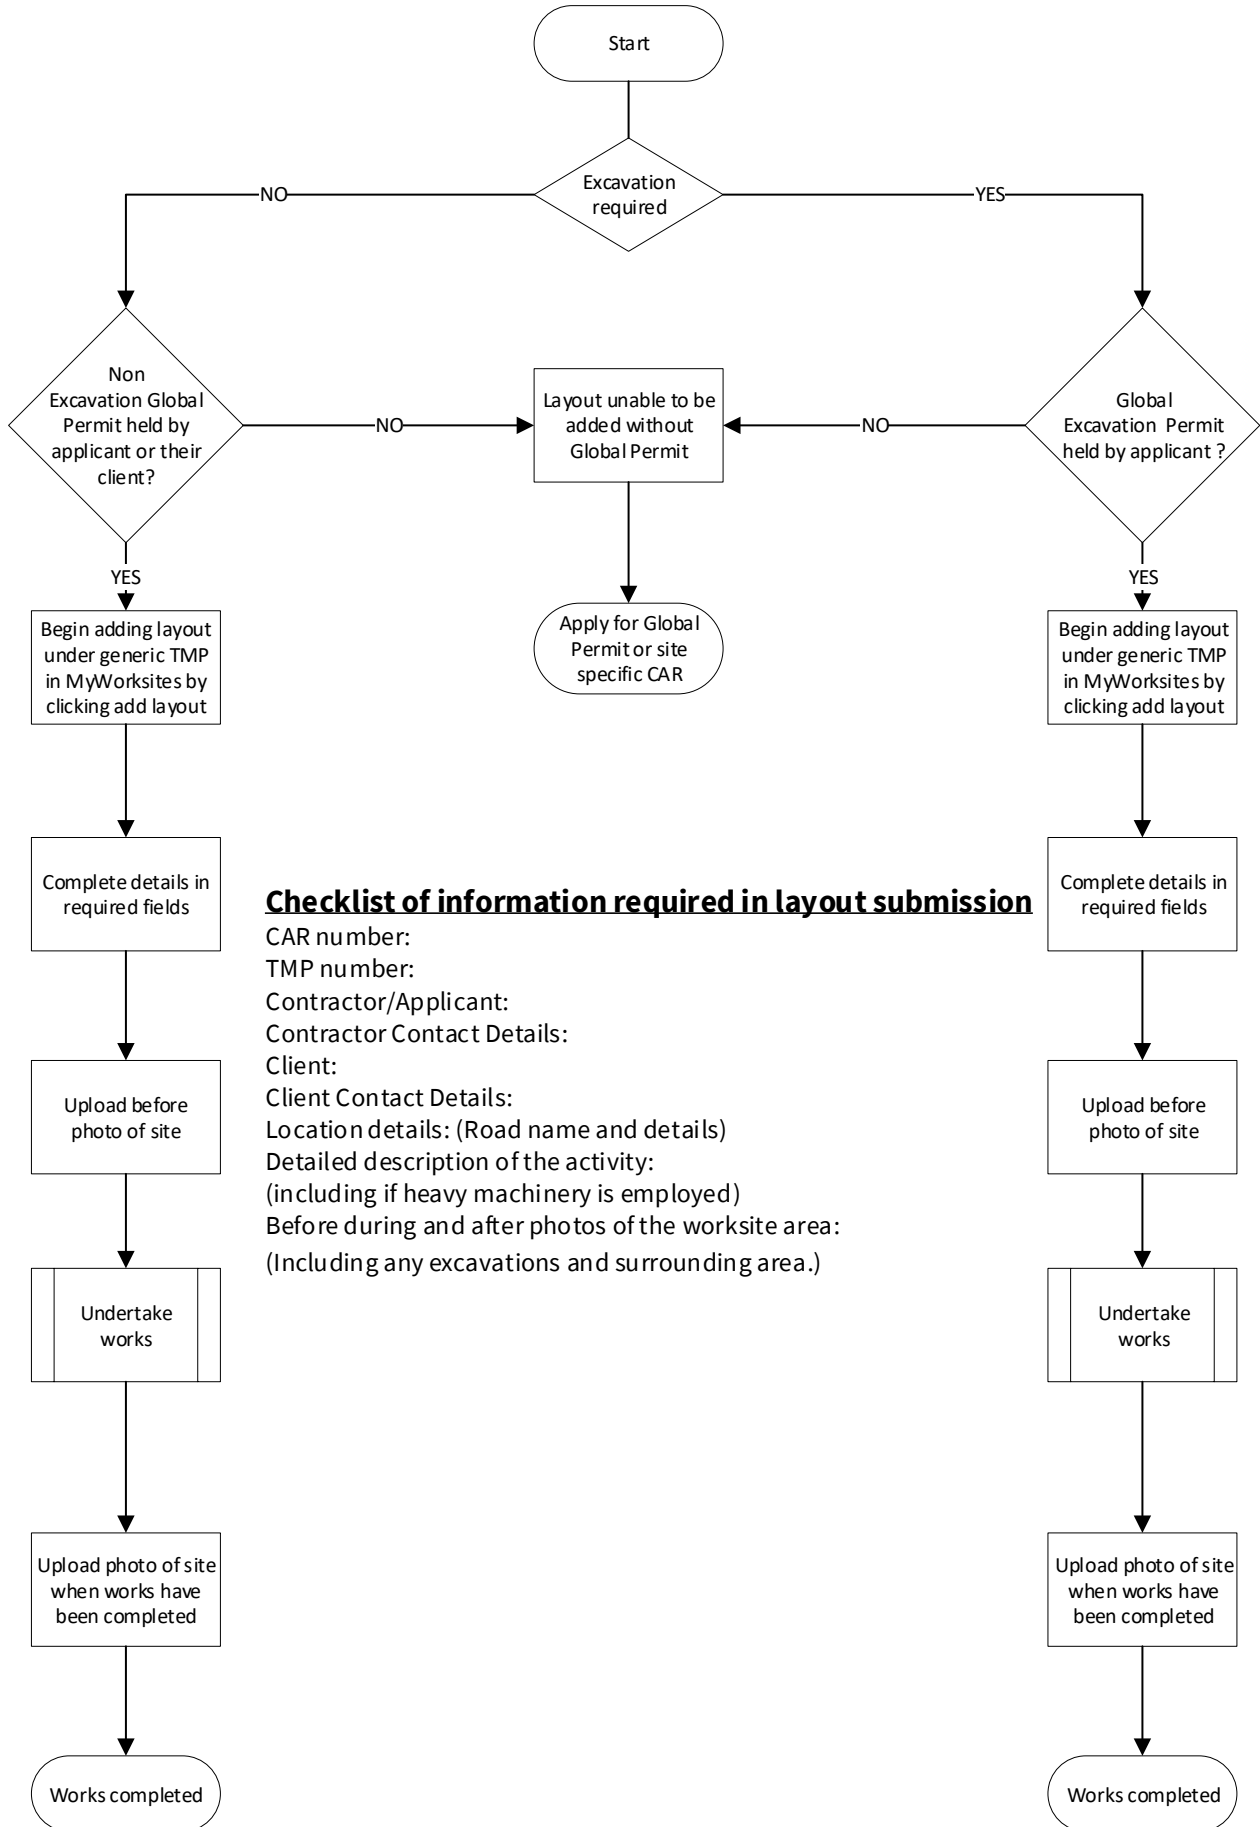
Start

Excavation required

NO

YES

Non Excavation Global Permit held by applicant or their client?

NO

Layout unable to be added without Global Permit

NO

Global Excavation Permit held by applicant ?

YES

YES

Begin adding layout under generic TMP in MyWorksites by clicking add layout

Apply for Global Permit or site specific CAR

Begin adding layout under generic TMP in MyWorksites by clicking add layout

Complete details in required fields

**Checklist of information required in layout submission**
CAR number:
TMP number:
Contractor/Applicant:
Contractor Contact Details:
Client:
Client Contact Details:
Location details: (Road name and details)
Detailed description of the activity:
(including if heavy machinery is employed)
Before during and after photos of the worksite area:
(Including any excavations and surrounding area.)

Complete details in required fields

Upload before photo of site

Upload before photo of site

Undertake works

Undertake works

Upload photo of site when works have been completed

Upload photo of site when works have been completed

Works completed

Works completed